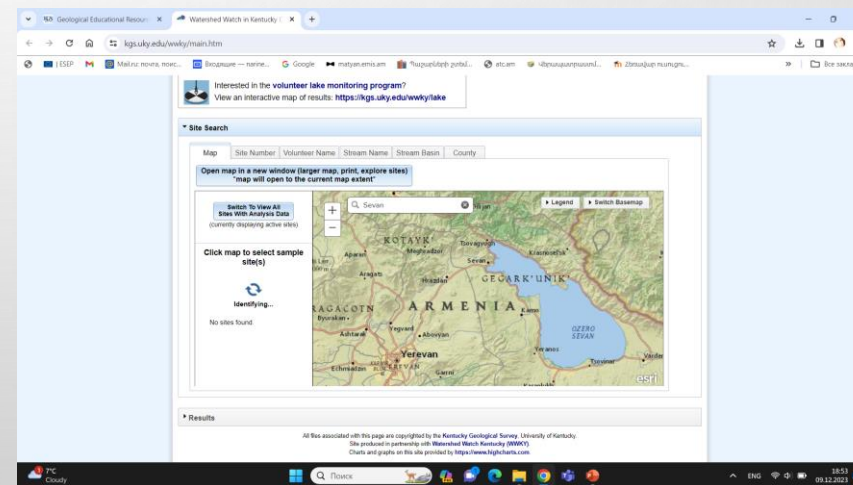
Geological Educational Resour ×
Watershed Watch in Kentucky ×
+

kgs.uky.edu/wwky/main.htm

ESEP
Mail.ru: почта, поис...
Входящие — marine...
Google
matyan.emis.am
atc.am
Все закла

Interested in the volunteer lake monitoring program?
View an interactive map of results: https://kgs.uky.edu/wwky/lake

Site Search

Map | Site Number | Volunteer Name | Stream Name | Stream Basin | County

Open map in a new window (larger map, print, explore sites)
*map will open to the current map extent*

Switch To View All Sites With Analysis Data
(currently displaying active sites)

Click map to select sample site(s)

Identifying...

No sites found.

Sevan

Legend
Switch Basemap

KOTAYK
Tsovagyugh
Meghradzor
Aparan
Sevan
Karchaghbyur
Aragats
Hrazdan
GEGARK'UNIK'
ARAGATSOTN
ARMENIA
Kamo
Byurakan
Ashtarak
Yegvard
Abovyan
OZERO SEVAN
Yerevan
Veranos
Tsovinar
Vardar
Echmiadzin
YEREVAN
Garni
esri

Results

All files associated with this page are copyrighted by the Kentucky Geological Survey, University of Kentucky.
Site produced in partnership with Watershed Watch Kentucky (WWKY)
Charts and graphs on this site provided by https://www.highcharts.com

7°C
Cloudy
Поиск
ENG
18:53
09.12.2023